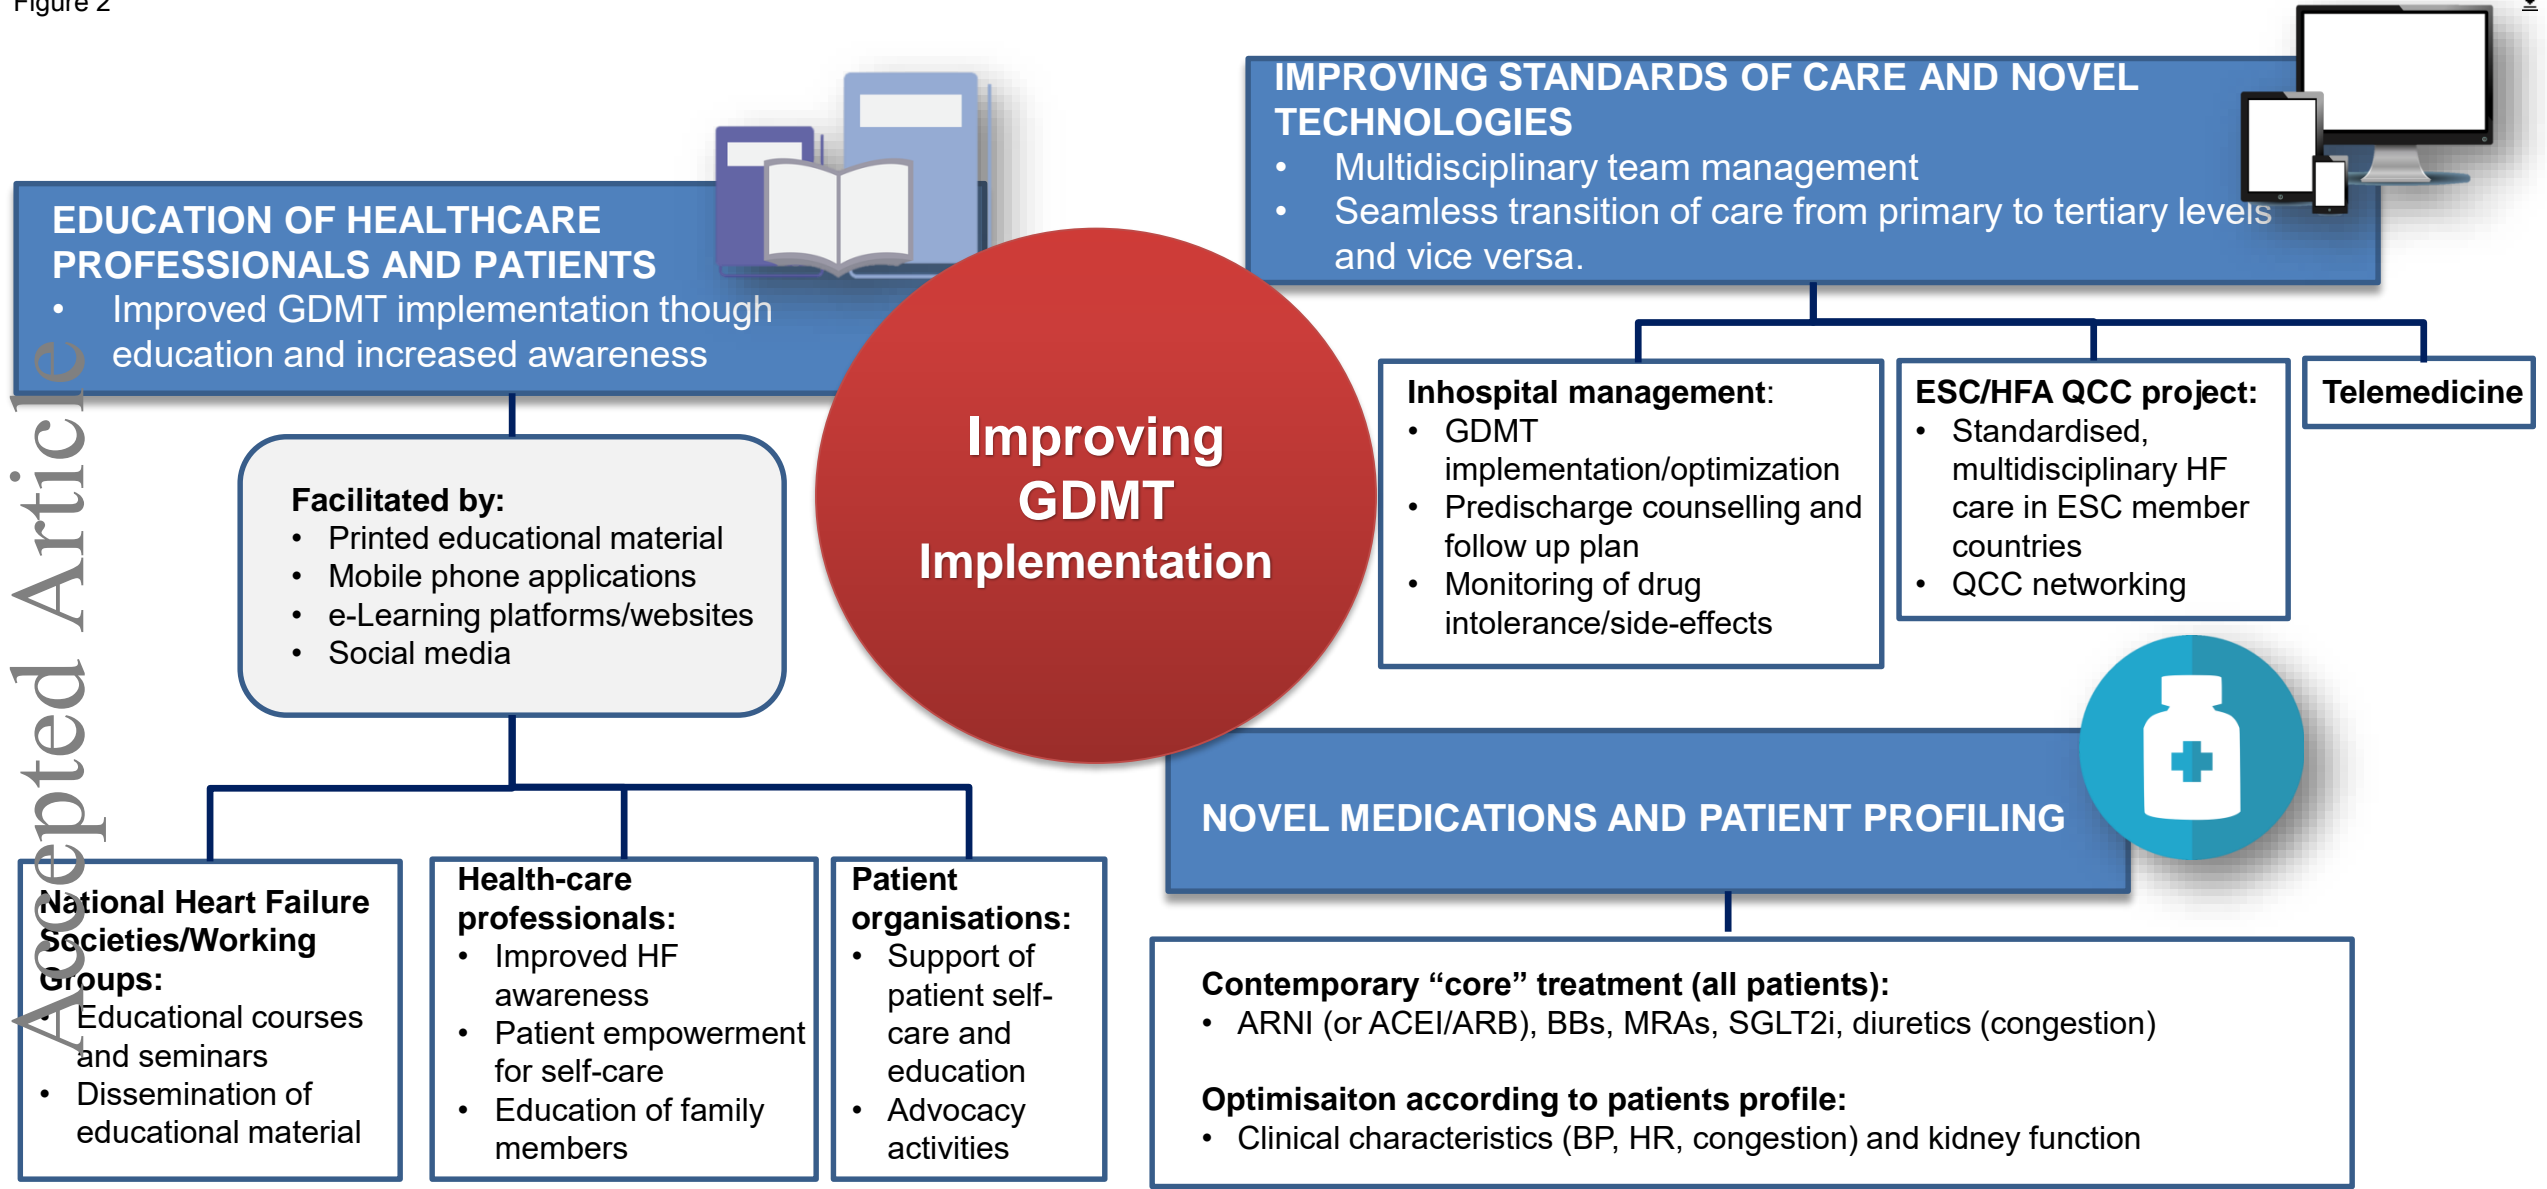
Figure 2

Accepted Article

EDUCATION OF HEALTHCARE PROFESSIONALS AND PATIENTS
• Improved GDMT implementation though education and increased awareness

Facilitated by:
• Printed educational material
• Mobile phone applications
• e-Learning platforms/websites
• Social media

National Heart Failure Societies/Working Groups:
• Educational courses and seminars
• Dissemination of educational material

Health-care professionals:
• Improved HF awareness
• Patient empowerment for self-care
• Education of family members

Patient organisations:
• Support of patient self-care and education
• Advocacy activities

Improving GDMT Implementation

IMPROVING STANDARDS OF CARE AND NOVEL TECHNOLOGIES
• Multidisciplinary team management
• Seamless transition of care from primary to tertiary levels and vice versa.

Inhospital management:
• GDMT implementation/optimization
• Predischarge counselling and follow up plan
• Monitoring of drug intolerance/side-effects

ESC/HFA QCC project:
• Standardised, multidisciplinary HF care in ESC member countries
• QCC networking

Telemedicine

NOVEL MEDICATIONS AND PATIENT PROFILING

Contemporary “core” treatment (all patients):
• ARNI (or ACEI/ARB), BBs, MRAs, SGLT2i, diuretics (congestion)

Optimisaiton according to patients profile:
• Clinical characteristics (BP, HR, congestion) and kidney function